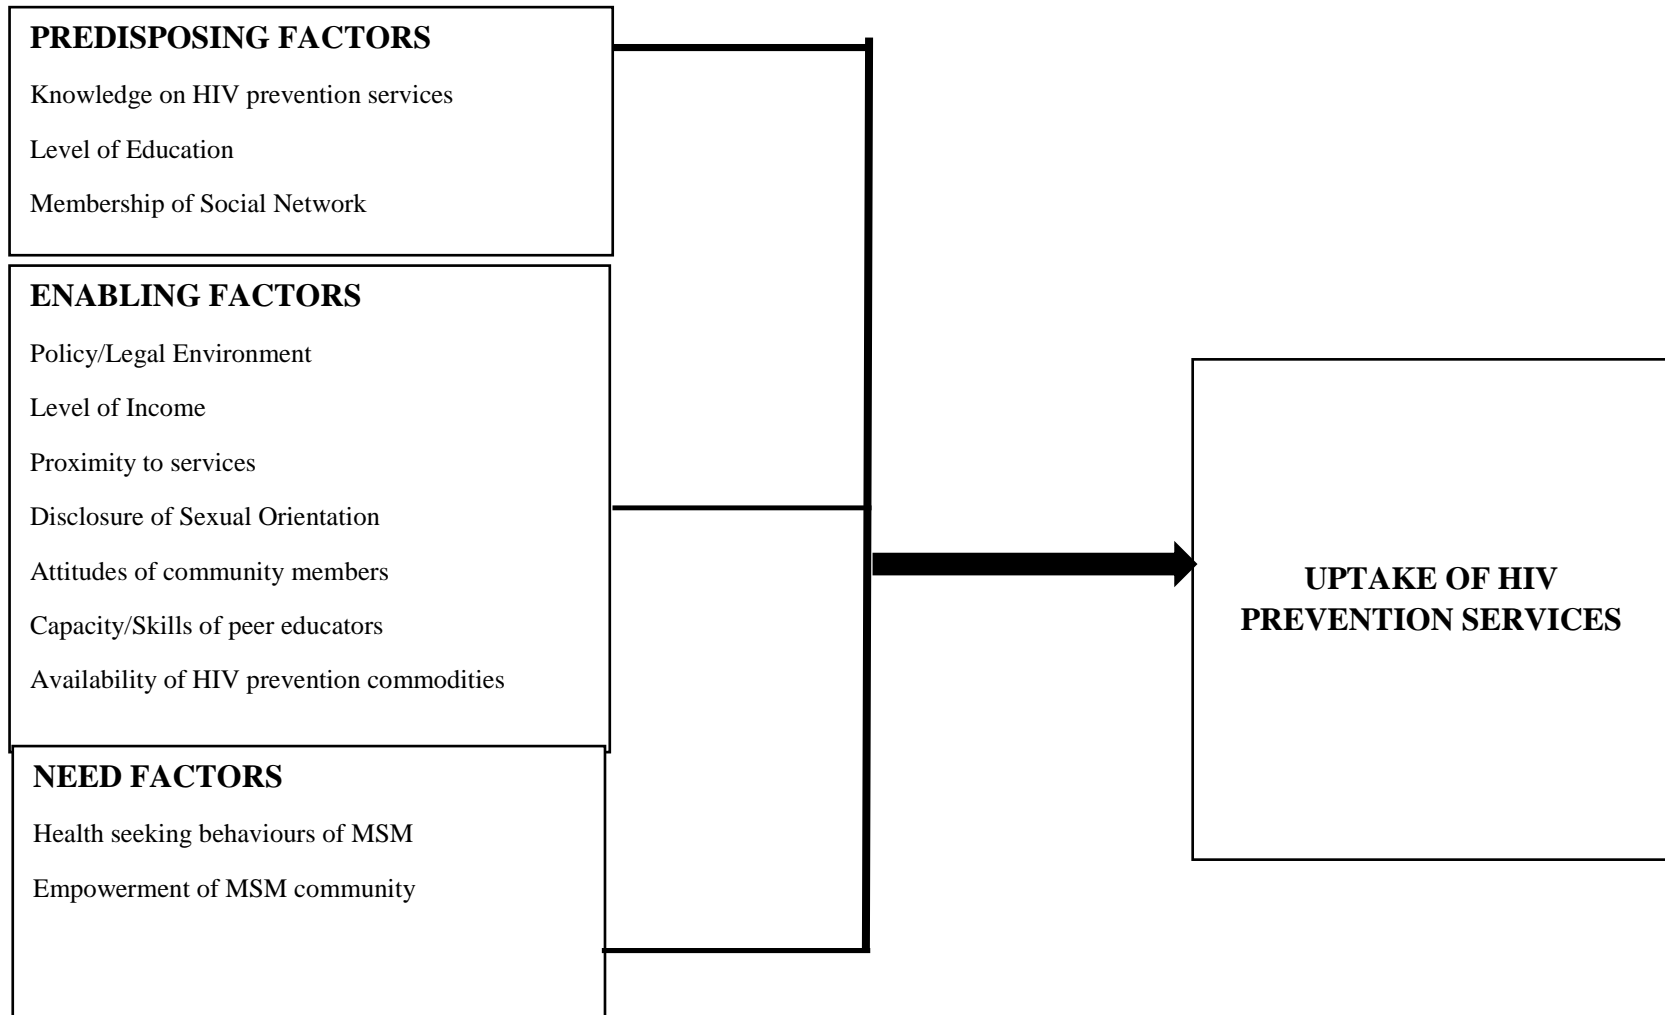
PREDISPOSING FACTORS

Knowledge on HIV prevention services

Level of Education

Membership of Social Network

ENABLING FACTORS

Policy/Legal Environment

Level of Income

Proximity to services

Disclosure of Sexual Orientation

Attitudes of community members

Capacity/Skills of peer educators

Availability of HIV prevention commodities

NEED FACTORS

Health seeking behaviours of MSM

Empowerment of MSM community

UPTAKE OF HIV PREVENTION SERVICES